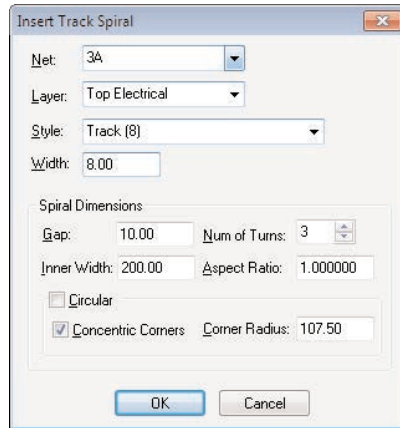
Insert Track Spiral

Net: 3A

Layer: Top Electrical

Style: Track (8)

Width: 8.00

Spiral Dimensions

Gap: 10.00

Num of Turns: 3

Inner Width: 200.00

Aspect Ratio: 1.000000

Circular

Concentric Corners

Corner Radius: 107.50

OK

Cancel